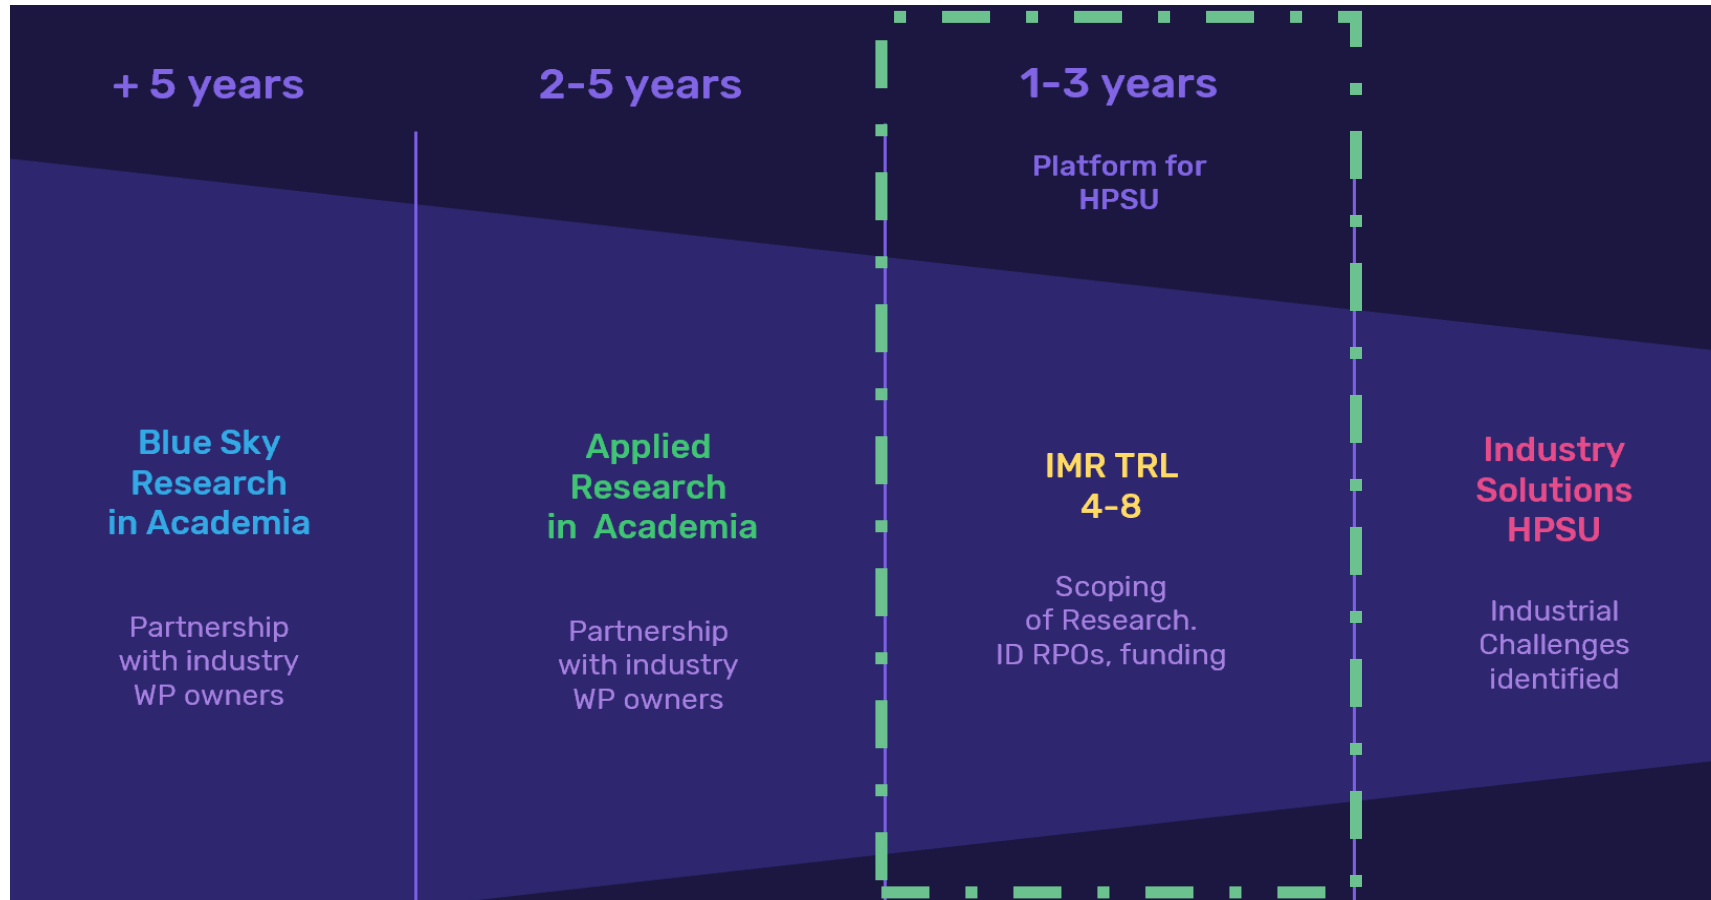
+ 5 years

2-5 years

1-3 years

Platform for HPSU

Blue Sky Research in Academia

Partnership with industry WP owners

Applied Research in Academia

Partnership with industry WP owners

IMR TRL 4-8

Scoping of Research. ID RPOs, funding

Industry Solutions HPSU

Industrial Challenges identified